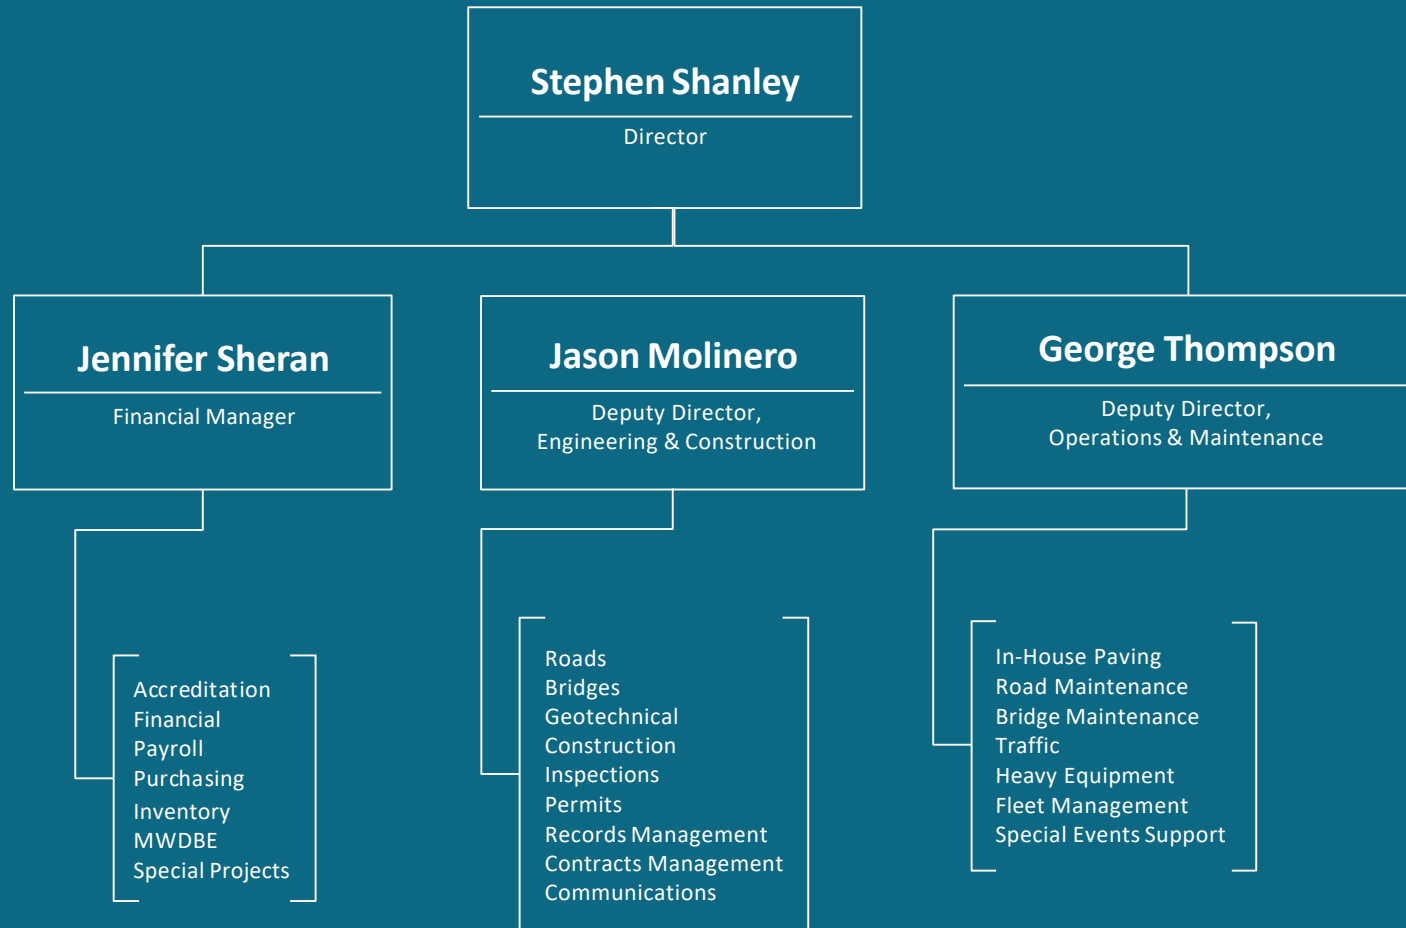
Stephen Shanley
Director

Jennifer Sheran
Financial Manager

Jason Molinero
Deputy Director, Engineering & Construction

George Thompson
Deputy Director, Operations & Maintenance

Accreditation
Financial
Payroll
Purchasing
Inventory
MWDBE
Special Projects

Roads
Bridges
Geotechnical
Construction
Inspections
Permits
Records Management
Contracts Management
Communications

In-House Paving
Road Maintenance
Bridge Maintenance
Traffic
Heavy Equipment
Fleet Management
Special Events Support